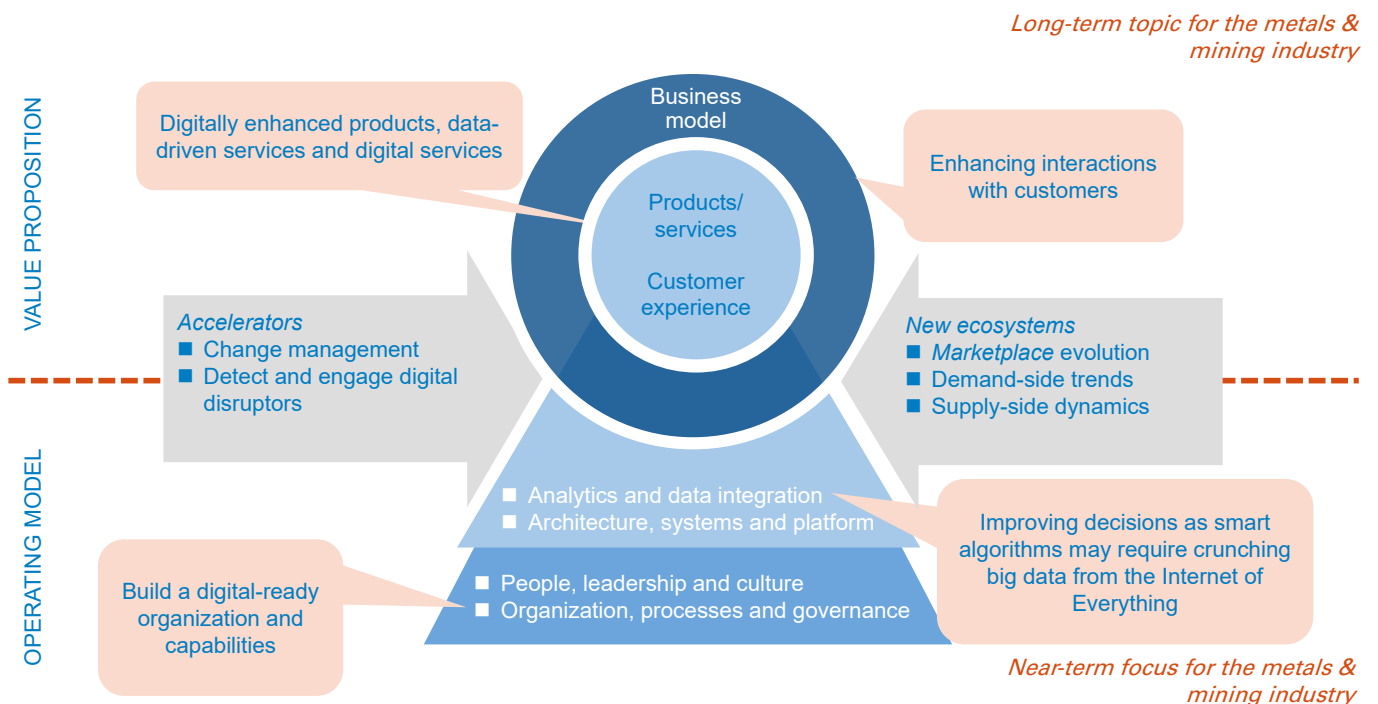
Long-term topic for the metals & mining industry

VALUE PROPOSITION

Digitally enhanced products, data-driven services and digital services

Business model

Products/ services

Customer experience

Enhancing interactions with customers

Accelerators
■ Change management
■ Detect and engage digital disruptors

New ecosystems
■ Marketplace evolution
■ Demand-side trends
■ Supply-side dynamics

OPERATING MODEL

■ Analytics and data integration
■ Architecture, systems and platform

Improving decisions as smart algorithms may require crunching big data from the Internet of Everything

Build a digital-ready organization and capabilities

■ People, leadership and culture
■ Organization, processes and governance

Near-term focus for the metals & mining industry